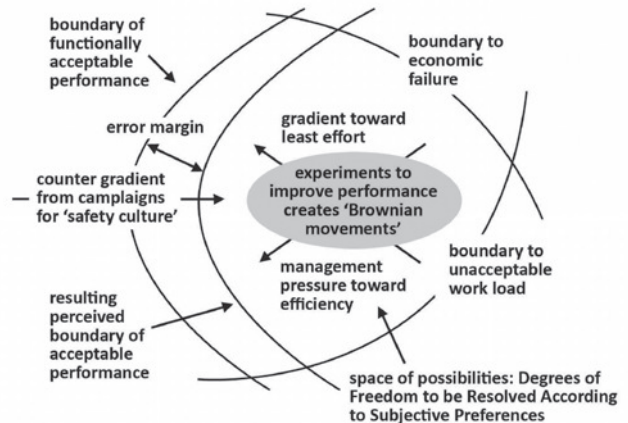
boundary of functionally acceptable performance

boundary to economic failure

error margin

gradient toward least effort

counter gradient from campaigns for 'safety culture'

experiments to improve performance creates 'Brownian movements'

boundary to unacceptable work load

management pressure toward efficiency

resulting perceived boundary of acceptable performance

space of possibilities: Degrees of Freedom to be Resolved According to Subjective Preferences